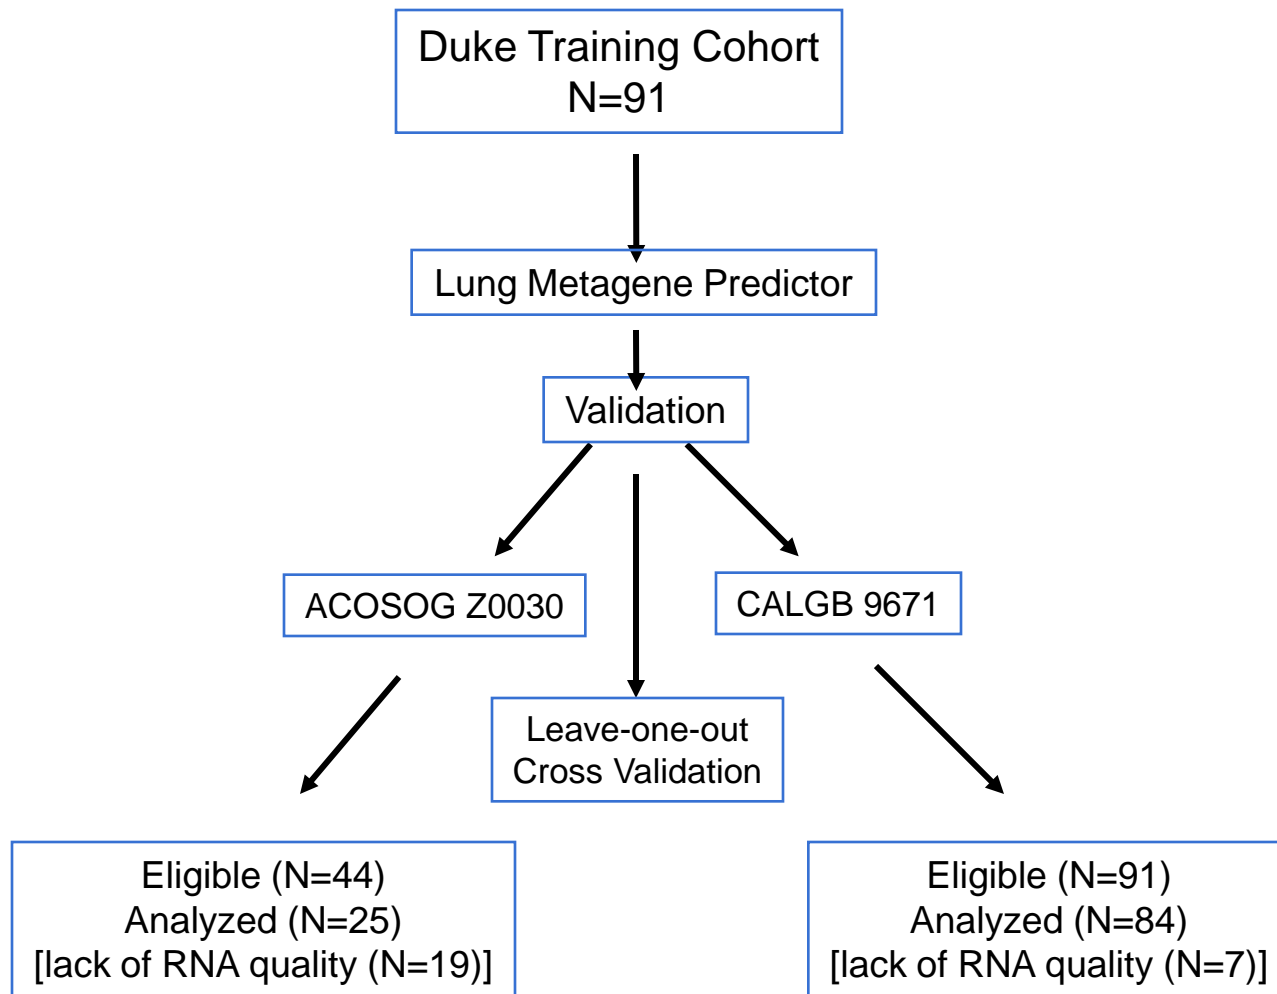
Duke Training Cohort
N=91

Lung Metagene Predictor

Validation

ACOSOG Z0030

CALGB 9671

Leave-one-out
Cross Validation

Eligible (N=44)
Analyzed (N=25)
[lack of RNA quality (N=19)]

Eligible (N=91)
Analyzed (N=84)
[lack of RNA quality (N=7)]